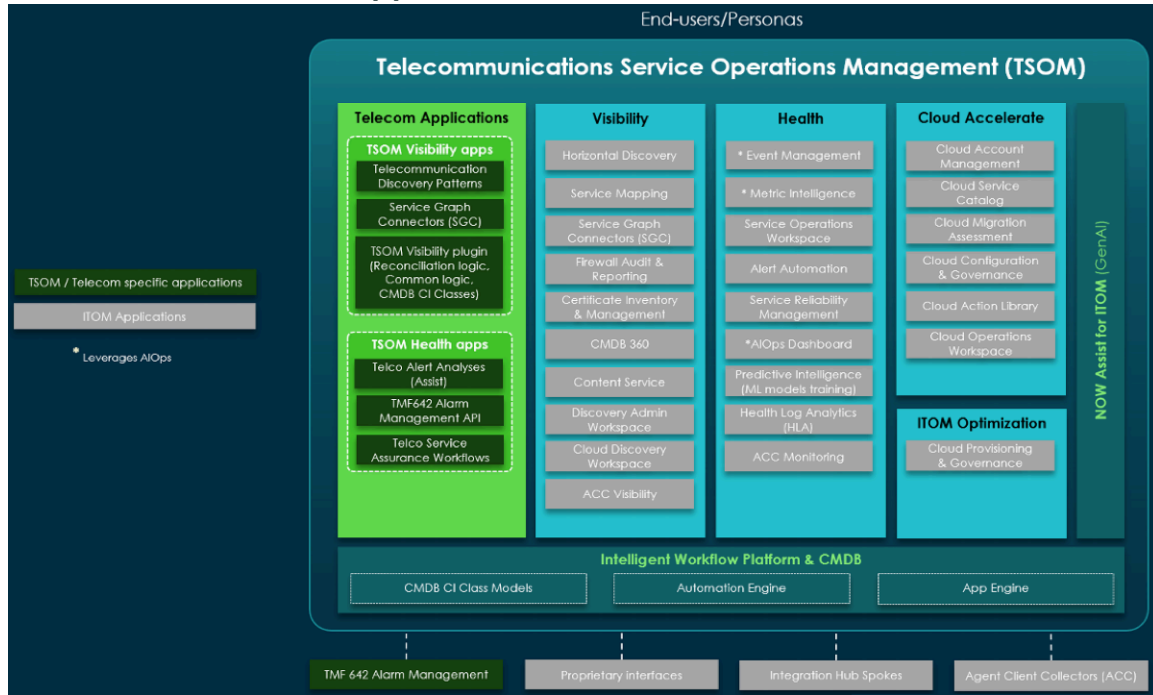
End-users/Personas

Telecommunications Service Operations Management (TSOM)

TSOM / Telecom specific applications

ITOM Applications

* Leverages AIOps

Telecom Applications

TSOM Visibility apps

Telecommunication Discovery Patterns

Service Graph Connectors (SGC)

TSOM Visibility plugin (Reconciliation logic, Common logic, CMDB CI Classes)

TSOM Health apps

Telco Alert Analyses (Assist)

TMF642 Alarm Management API

Telco Service Assurance Workflows

Visibility

Horizontal Discovery

Service Mapping

Service Graph Connectors (SGC)

Firewall Audit & Reporting

Certificate Inventory & Management

CMDB 360

Content Service

Discovery Admin Workspace

Cloud Discovery Workspace

ACC Visibility

Health

* Event Management

* Metric Intelligence

Service Operations Workspace

Alert Automation

Service Reliability Management

*AIOps Dashboard

Predictive Intelligence (ML models training)

Health Log Analytics (HLA)

ACC Monitoring

Cloud Accelerate

Cloud Account Management

Cloud Service Catalog

Cloud Migration Assessment

Cloud Configuration & Governance

Cloud Action Library

Cloud Operations Workspace

ITOM Optimization

Cloud Provisioning & Governance

NOW Assist for ITOM (GenAI)

Intelligent Workflow Platform & CMDB

CMDB CI Class Models

Automation Engine

App Engine

TMF 642 Alarm Management

Proprietary interfaces

Integration Hub Spokes

Agent Client Collectors (ACC)